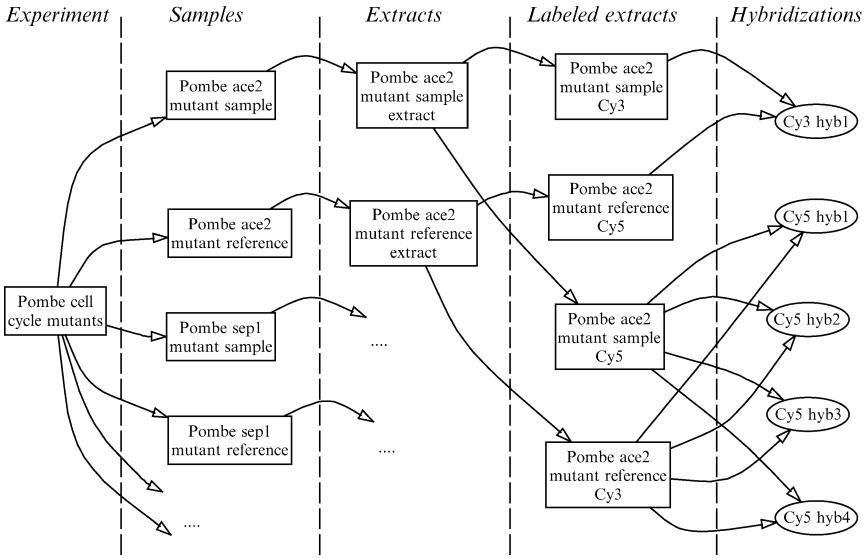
Experiment

Samples

Extracts

Labeled extracts

Hybridizations

Pombe cell cycle mutants

Pombe ace2 mutant sample

Pombe ace2 mutant reference

Pombe sep1 mutant sample

Pombe sep1 mutant reference

....

Pombe ace2 mutant sample extract

Pombe ace2 mutant reference extract

....

...

Pombe ace2 mutant sample Cy3

Pombe ace2 mutant reference Cy5

Pombe ace2 mutant sample Cy5

Pombe ace2 mutant reference Cy3

Cy3 hyb1

Cy5 hyb1

Cy5 hyb2

Cy5 hyb3

Cy5 hyb4